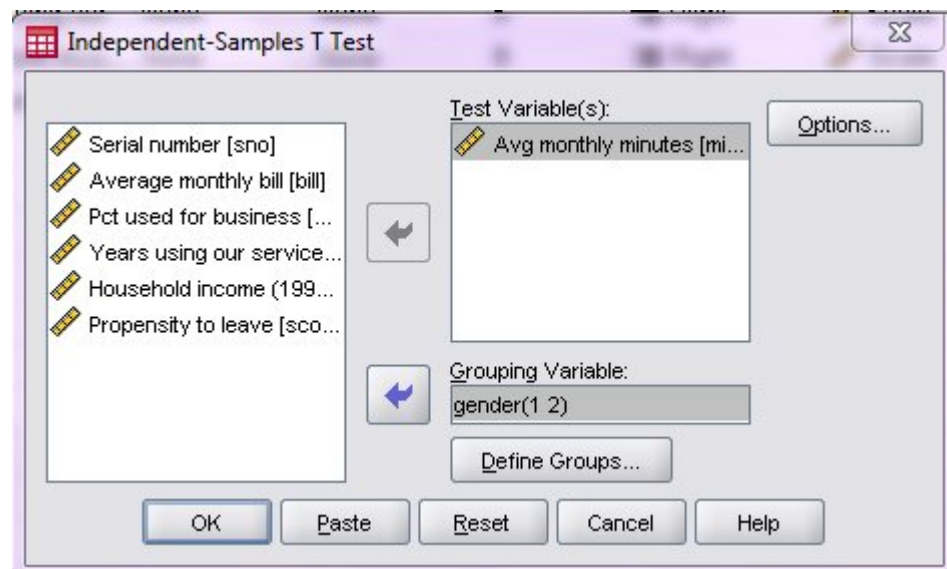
Independent-Samples T Test

Serial number [sno]
Average monthly bill [bill]
Pct used for business [...
Years using our service...
Household income (199...
Propensity to leave [sco...

Test Variable(s):
Avg monthly minutes [mi...

Options...

Grouping Variable:
gender(1 2)

Define Groups...

OK Paste Reset Cancel Help